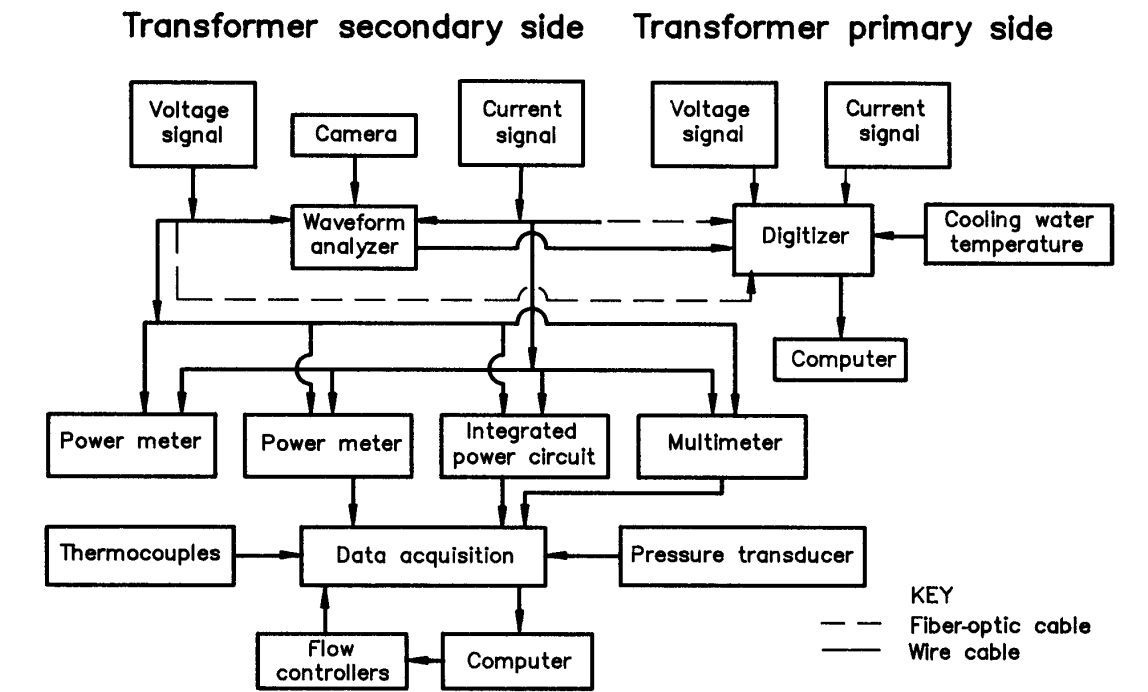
Transformer secondary side

Transformer primary side

Voltage signal

Camera

Current signal

Voltage signal

Current signal

Waveform analyzer

Digitizer

Cooling water temperature

Computer

Power meter

Power meter

Integrated power circuit

Multimeter

Thermocouples

Data acquisition

Pressure transducer

Flow controllers

Computer

KEY
Fiber-optic cable
Wire cable